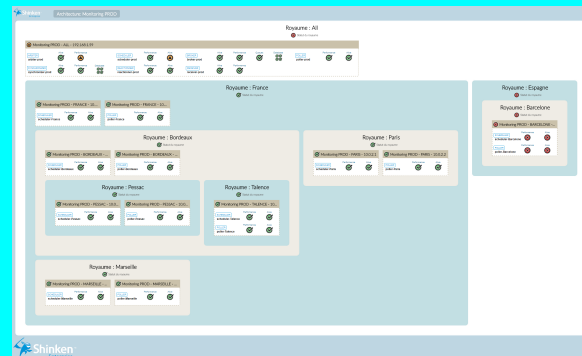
Shinken Architecture Monitoring PROD

Royaume : All

Monitoring PROD - All - 192.168.1.99

Royaume : France

Monitoring PROD - FRANCE - 10...

Monitoring PROD - FRANCE - 10...

scheduler-france

poller-france

Royaume : Bordeaux

Monitoring PROD - BORDEAUX - ...

Monitoring PROD - BORDEAUX - ...

scheduler-bordeaux

poller-bordeaux

Royaume : Pessac

Monitoring PROD - PESSAC - 10.0...

Monitoring PROD - PESSAC - 10.0...

scheduler-pessac

poller-pessac

Royaume : Talence

Monitoring PROD - TALENCE - 10...

scheduler-talence

poller-talence

Royaume : Paris

Monitoring PROD - PARIS - 10.0.1.1

Monitoring PROD - PARIS - 10.0.1.2

scheduler-paris

poller-paris

Royaume : Marseille

Monitoring PROD - MARSEILLE - ...

Monitoring PROD - MARSEILLE - ...

scheduler-marseille

poller-marseille

Royaume : Espagne

Royaume : Barcelone

Monitoring PROD - BARCELONE - ...

scheduler-barcelone

poller-barcelone

Shinken